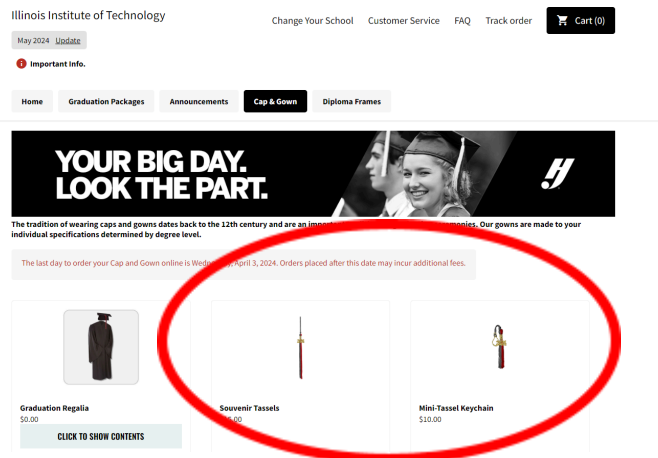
Illinois Institute of Technology

May 2024 Update

Important Info.

Change Your School Customer Service FAQ Track order Cart (0)

Home Graduation Packages Announcements Cap & Gown Diploma Frames

YOUR BIG DAY. LOOK THE PART.

The tradition of wearing caps and gowns dates back to the 12th century and are an impo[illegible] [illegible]monies. Our gowns are made to your individual specifications determined by degree level.

The last day to order your Cap and Gown online is Wedne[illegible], April 3, 2024. Orders placed after this date may incur additional fees.

Graduation Regalia
$0.00
CLICK TO SHOW CONTENTS

Souvenir Tassels
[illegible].00

Mini-Tassel Keychain
$10.00